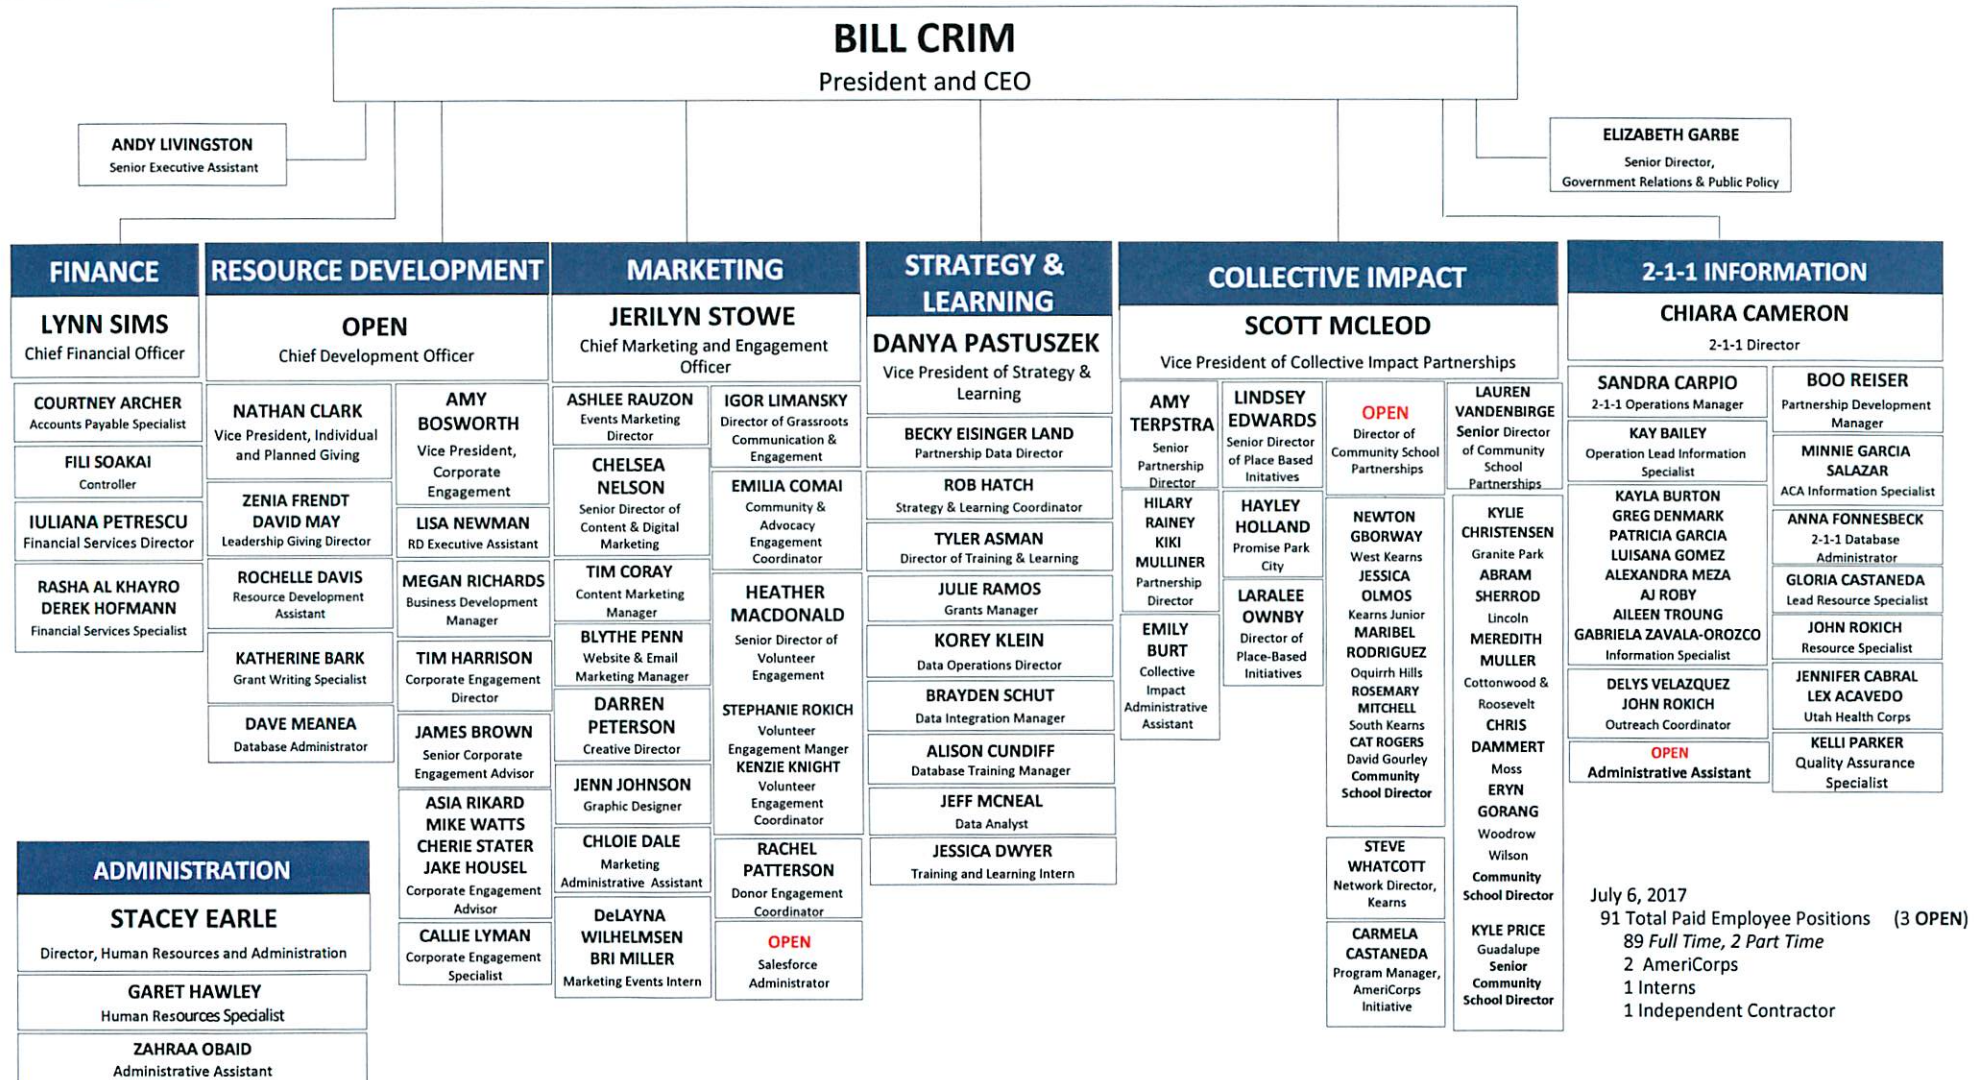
BILL CRIM
President and CEO

ANDY LIVINGSTON
Senior Executive Assistant

ELIZABETH GARBE
Senior Director, Government Relations & Public Policy

FINANCE
LYNN SIMS
Chief Financial Officer

COURTNEY ARCHER
Accounts Payable Specialist

FILI SOAKAI
Controller

IULIANA PETRESCU
Financial Services Director

RASHA AL KHAYRO
DEREK HOFMANN
Financial Services Specialist

RESOURCE DEVELOPMENT
OPEN
Chief Development Officer

NATHAN CLARK
Vice President, Individual and Planned Giving

ZENIA FRENDT
DAVID MAY
Leadership Giving Director

ROCHELLE DAVIS
Resource Development Assistant

KATHERINE BARK
Grant Writing Specialist

DAVE MEANEA
Database Administrator

AMY BOSWORTH
Vice President, Corporate Engagement

LISA NEWMAN
RD Executive Assistant

MEGAN RICHARDS
Business Development Manager

TIM HARRISON
Corporate Engagement Director

JAMES BROWN
Senior Corporate Engagement Advisor

ASIA RIKARD
MIKE WATTS
CHERIE STATER
JAKE HOUSEL
Corporate Engagement Advisor

CALLIE LYMAN
Corporate Engagement Specialist

MARKETING
JERILYN STOWE
Chief Marketing and Engagement Officer

ASHLEE RAUZON
Events Marketing Director

CHELSEA NELSON
Senior Director of Content & Digital Marketing

TIM CORAY
Content Marketing Manager

BLYTHE PENN
Website & Email Marketing Manager

DARREN PETERSON
Creative Director

JENN JOHNSON
Graphic Designer

CHLOIE DALE
Marketing Administrative Assistant

DeLAYNA WILHELMSEN
BRI MILLER
Marketing Events Intern

IGOR LIMANSKY
Director of Grassroots Communication & Engagement

EMILIA COMAI
Community & Advocacy Engagement Coordinator

HEATHER MACDONALD
Senior Director of Volunteer Engagement

STEPHANIE ROKICH
Volunteer Engagement Manger
KENZIE KNIGHT
Volunteer Engagement Coordinator

RACHEL PATTERSON
Donor Engagement Coordinator

OPEN
Salesforce Administrator

STRATEGY & LEARNING
DANYA PASTUSZEK
Vice President of Strategy & Learning

BECKY EISINGER LAND
Partnership Data Director

ROB HATCH
Strategy & Learning Coordinator

TYLER ASMAN
Director of Training & Learning

JULIE RAMOS
Grants Manager

KOREY KLEIN
Data Operations Director

BRAYDEN SCHUT
Data Integration Manager

ALISON CUNDIFF
Database Training Manager

JEFF MCNEAL
Data Analyst

JESSICA DWYER
Training and Learning Intern

COLLECTIVE IMPACT
SCOTT MCLEOD
Vice President of Collective Impact Partnerships

AMY TERPSTRA
Senior Partnership Director

HILARY RAINEY
KIKI MULLINER
Partnership Director

EMILY BURT
Collective Impact Administrative Assistant

LINDSEY EDWARDS
Senior Director of Place Based Initatives

HAYLEY HOLLAND
Promise Park City

LARALEE OWNBY
Director of Place-Based Initiatives

OPEN
Director of Community School Partnerships

NEWTON GBORWAY
West Kearns
JESSICA OLMOS
Kearns Junior
MARIBEL RODRIGUEZ
Oquirrh Hills
ROSEMARY MITCHELL
South Kearns
CAT ROGERS
David Gourley
Community School Director

STEVE WHATCOTT
Network Director, Kearns

CARMELA CASTANEDA
Program Manager, AmeriCorps Initiative

LAUREN VANDENBIRGE
Senior Director of Community School Partnerships

KYLIE CHRISTENSEN
Granite Park
ABRAM SHERROD
Lincoln
MEREDITH MULLER
Cottonwood & Roosevelt
CHRIS DAMMERT
Moss
ERYN GORANG
Woodrow Wilson
Community School Director

KYLE PRICE
Guadalupe
Senior Community School Director

2-1-1 INFORMATION
CHIARA CAMERON
2-1-1 Director

SANDRA CARPIO
2-1-1 Operations Manager

KAY BAILEY
Operation Lead Information Specialist

KAYLA BURTON
GREG DENMARK
PATRICIA GARCIA
LUISANA GOMEZ
ALEXANDRA MEZA
AJ ROBY
AILEEN TROUNG
GABRIELA ZAVALA-OROZCO
Information Specialist

DELYS VELAZQUEZ
JOHN ROKICH
Outreach Coordinator

OPEN
Administrative Assistant

BOO REISER
Partnership Development Manager

MINNIE GARCIA SALAZAR
ACA Information Specialist

ANNA FONNESBECK
2-1-1 Database Administrator

GLORIA CASTANEDA
Lead Resource Specialist

JOHN ROKICH
Resource Specialist

JENNIFER CABRAL
LEX ACAVEDO
Utah Health Corps

KELLI PARKER
Quality Assurance Specialist

ADMINISTRATION
STACEY EARLE
Director, Human Resources and Administration

GARET HAWLEY
Human Resources Specialist

ZAHRAA OBAID
Administrative Assistant

July 6, 2017
91 Total Paid Employee Positions (3 OPEN)
89 Full Time, 2 Part Time
2 AmeriCorps
1 Interns
1 Independent Contractor